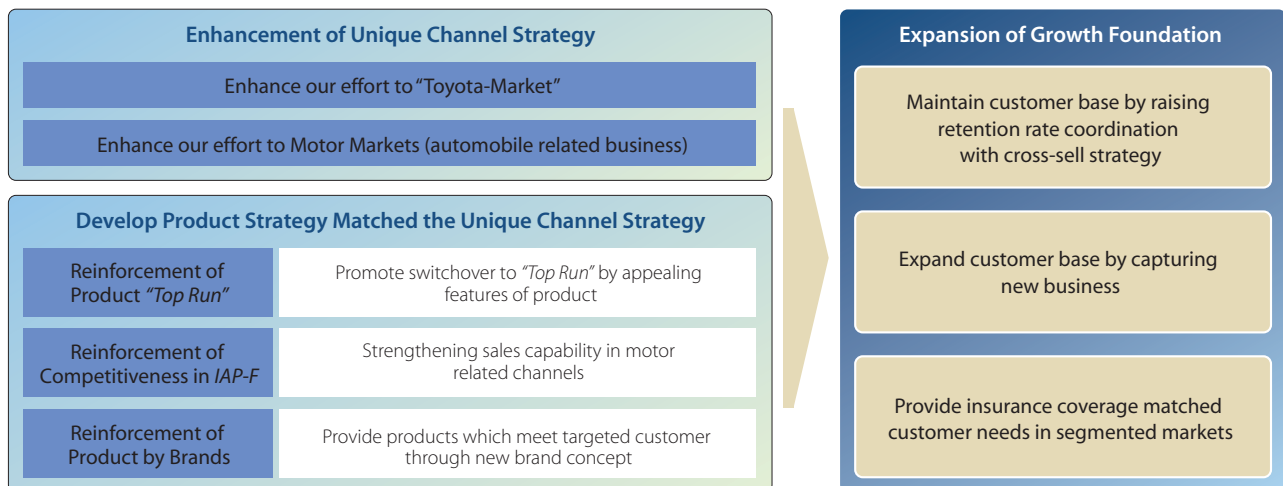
Enhancement of Unique Channel Strategy

Enhance our effort to "Toyota-Market"

Enhance our effort to Motor Markets (automobile related business)

Develop Product Strategy Matched the Unique Channel Strategy

| Reinforcement of Product *"Top Run"* | Promote switchover to *"Top Run"* by appealing features of product |
|---|---|
| Reinforcement of Competitiveness in *IAP-F* | Strengthening sales capability in motor related channels |
| Reinforcement of Product by Brands | Provide products which meet targeted customer through new brand concept |

Expansion of Growth Foundation

Maintain customer base by raising retention rate coordination with cross-sell strategy

Expand customer base by capturing new business

Provide insurance coverage matched customer needs in segmented markets